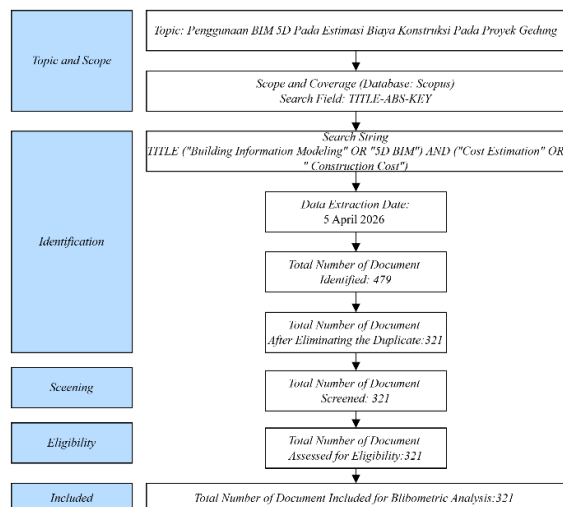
Topic and Scope

Topic: Penggunaan BIM 5D Pada Estimasi Biaya Konstruksi Pada Proyek Gedung

Scope and Coverage (Database: Scopus)
Search Field: TITLE-ABS-KEY

Identification

Search String
TITLE ("Building Information Modeling" OR "5D BIM") AND ("Cost Estimation" OR " Construction Cost")

Data Extraction Date:
5 April 2026

Total Number of Document Identified: 479

Total Number of Document After Eliminating the Duplicate:321

Sceening

Total Number of Document Screened: 321

Eligibility

Total Number of Document Assessed for Eligibility:321

Included

Total Number of Document Included for Blibometric Analysis:321